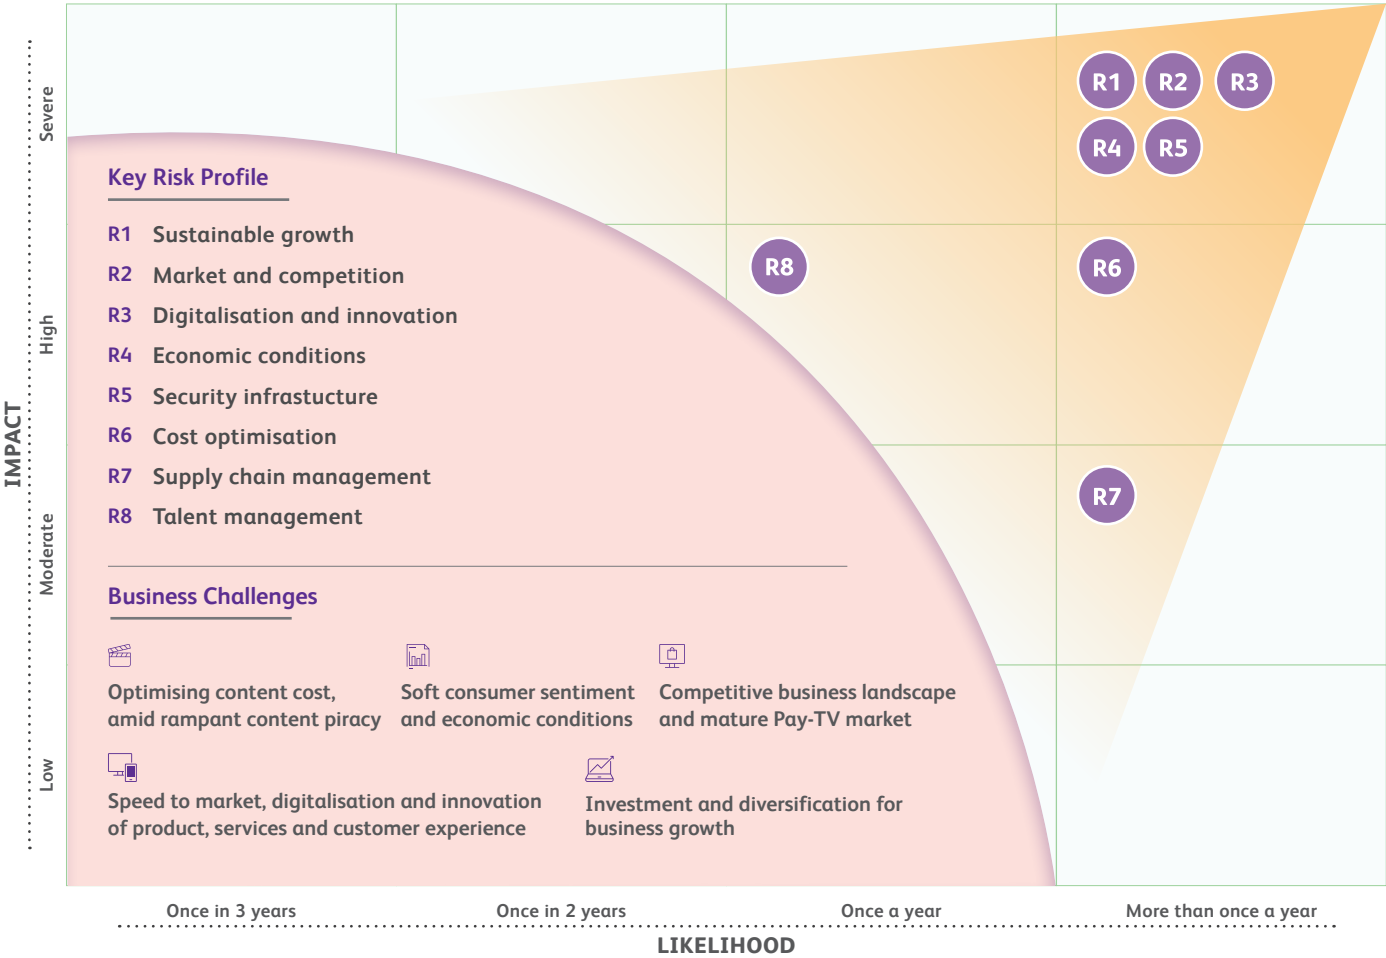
IMPACT

Severe

High

Moderate

Low

R1 R2 R3

R4 R5

R8

R6

R7

Key Risk Profile

R1 Sustainable growth
R2 Market and competition
R3 Digitalisation and innovation
R4 Economic conditions
R5 Security infrastucture
R6 Cost optimisation
R7 Supply chain management
R8 Talent management

Business Challenges

Optimising content cost, amid rampant content piracy

Soft consumer sentiment and economic conditions

Competitive business landscape and mature Pay-TV market

Speed to market, digitalisation and innovation of product, services and customer experience

Investment and diversification for business growth

Once in 3 years

Once in 2 years

Once a year

More than once a year

LIKELIHOOD